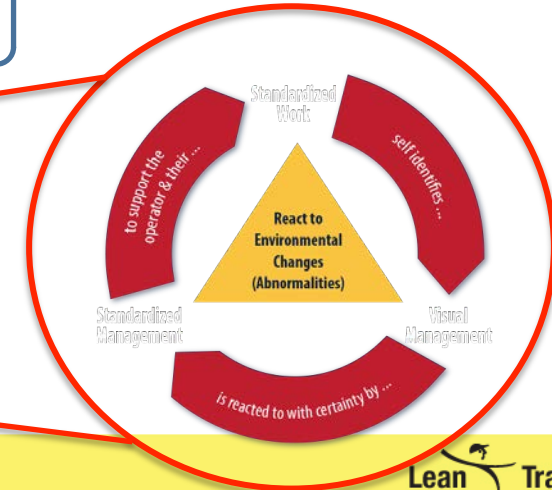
Standardized Work

self identifies ...

Visual Management

is reacted to with certainty by ...

Standardized Management

to support the operator & their ...

React to Environmental Changes (Abnormalities)

Lean Tra